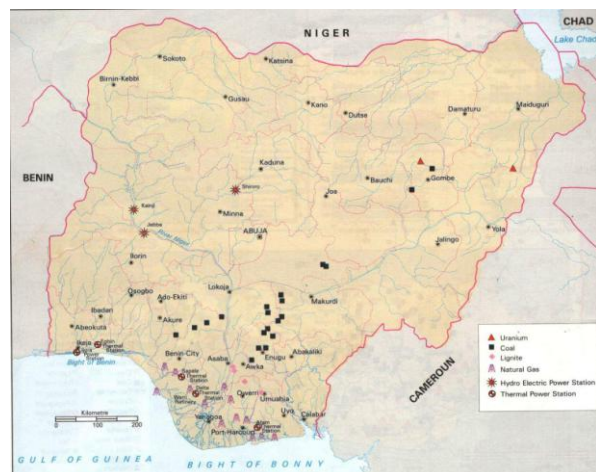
CHAD
Lake Chad
NIGER
Sokoto
Katsina
Birnin-Kebbi
Gusau
Kano
Dutse
Damaturu
Maiduguri
BENIN
Kaduna
Shiroro
Kainji
Jebba
Minna
Jos
Bauchi
Gombe
ABUJA
Yola
Jalingo
Ilorin
River Niger
Osogbo
Ado-Ekiti
Lokoja
Makurdi
Ibadan
Abeokuta
Akure
Ikeja
Bight of Benin
Benin-City
Asaba
Enugu
Abakaliki
Awka
Owerri
Umuahia
Uyo
Calabar
Port-Harcourt
CAMEROUN
Kilometre
0
100
200
GULF OF GUINEA
BIGHT OF BONNY
Uranium
Coal
Lignite
Natural Gas
Hydro Electric Power Station
Thermal Power Station